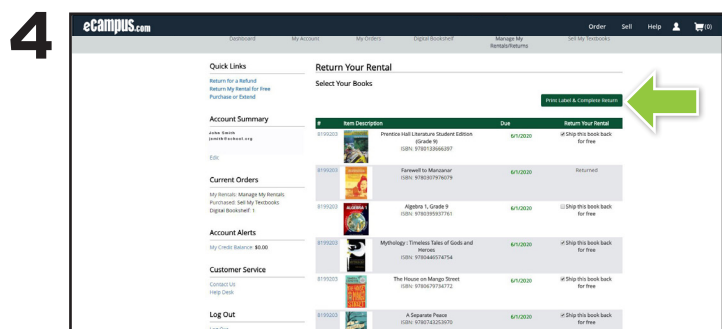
4

eCampus.com

Order Sell Help (0)

Dashboard My Account My Orders Digital Bookshelf Manage My Rentals/Returns Sell My Textbooks

Quick Links

Return for a Refund
Return My Rental for Free
Purchase or Extend

Account Summary

John Smith
jsmith@school.org

Edit

Current Orders

My Rentals: Manage My Rentals
Purchased: Sell My Textbooks
Digital Bookshelf: 1

Account Alerts

My Credit Balance: $0.00

Customer Service

Contact Us
Help Desk

Log Out

Log Out

Return Your Rental

Select Your Books

Print Label & Complete Return

| # | Item Description | Due | Return Your Rental |
|---|---|---|---|
| 8189203 | Prentice Hall Literature Student Edition (Grade 9) ISBN: 9780133666397 | 6/1/2020 | ☑ Ship this book back for free |
| 8189203 | Farewell to Manzanar ISBN: 9780307976079 | 6/1/2020 | Returned |
| 8189203 | Algebra 1, Grade 9 ISBN: 9780395937761 | 6/1/2020 | ☐ Ship this book back for free |
| 8189203 | Mythology : Timeless Tales of Gods and Heroes ISBN: 9780446574754 | 6/1/2020 | ☑ Ship this book back for free |
| 8189203 | The House on Mango Street ISBN: 9780679734772 | 6/1/2020 | ☑ Ship this book back for free |
| 8189203 | A Separate Peace ISBN: 9780743253970 | 6/1/2020 | ☑ Ship this book back for free |